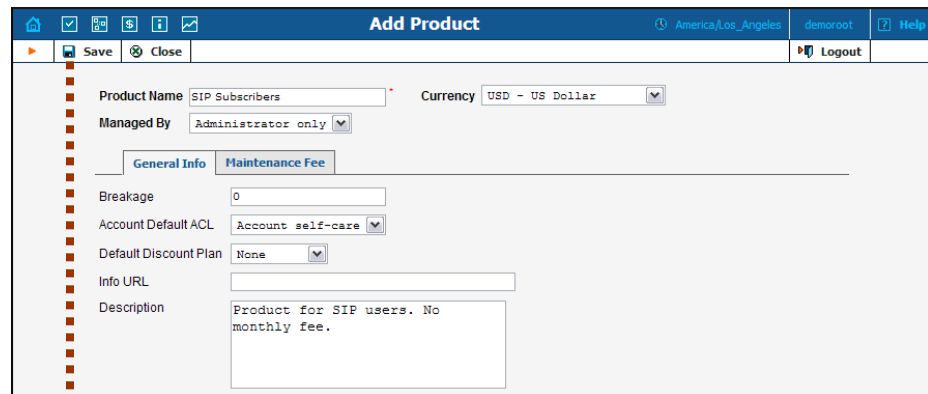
Add Product
America/Los_Angeles
demoroot
Help
Save
Close
Logout

Product Name SIP Subscribers *
Currency USD - US Dollar
Managed By Administrator only

General Info
Maintenance Fee

Breakage 0
Account Default ACL Account self-care
Default Discount Plan None
Info URL
Description Product for SIP users. No monthly fee.